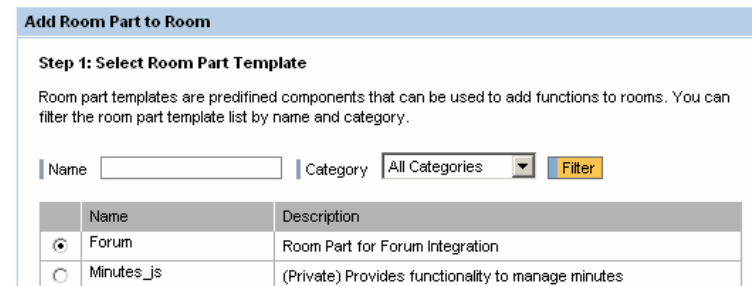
Add Room Part to Room

Step 1: Select Room Part Template

Room part templates are predifined components that can be used to add functions to rooms. You can filter the room part template list by name and category.

Name [ ] Category All Categories Filter

| | Name | Description |
|---|---|---|
| ◉ | Forum | Room Part for Forum Integration |
| ○ | Minutes_js | (Private) Provides functionality to manage minutes |